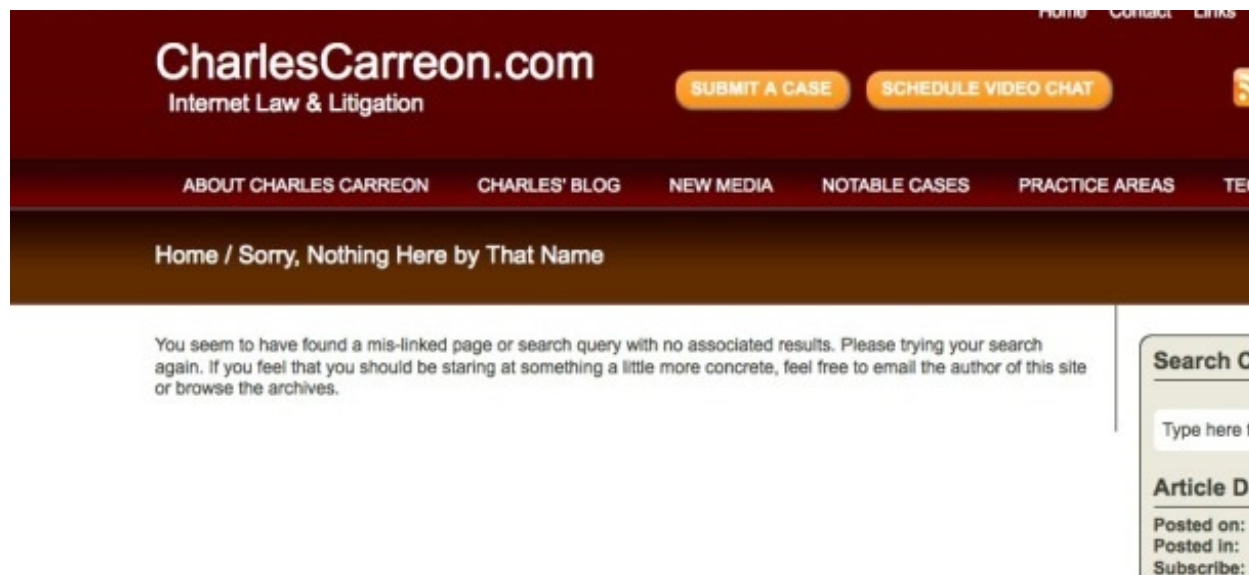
Home Contact Links

CharlesCarreon.com
Internet Law & Litigation

SUBMIT A CASE SCHEDULE VIDEO CHAT

ABOUT CHARLES CARREON CHARLES' BLOG NEW MEDIA NOTABLE CASES PRACTICE AREAS TE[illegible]

Home / Sorry, Nothing Here by That Name

You seem to have found a mis-linked page or search query with no associated results. Please trying your search again. If you feel that you should be staring at something a little more concrete, feel free to email the author of this site or browse the archives.

Search C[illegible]

Type here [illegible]

Article D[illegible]

Posted on:
Posted in:
Subscribe: